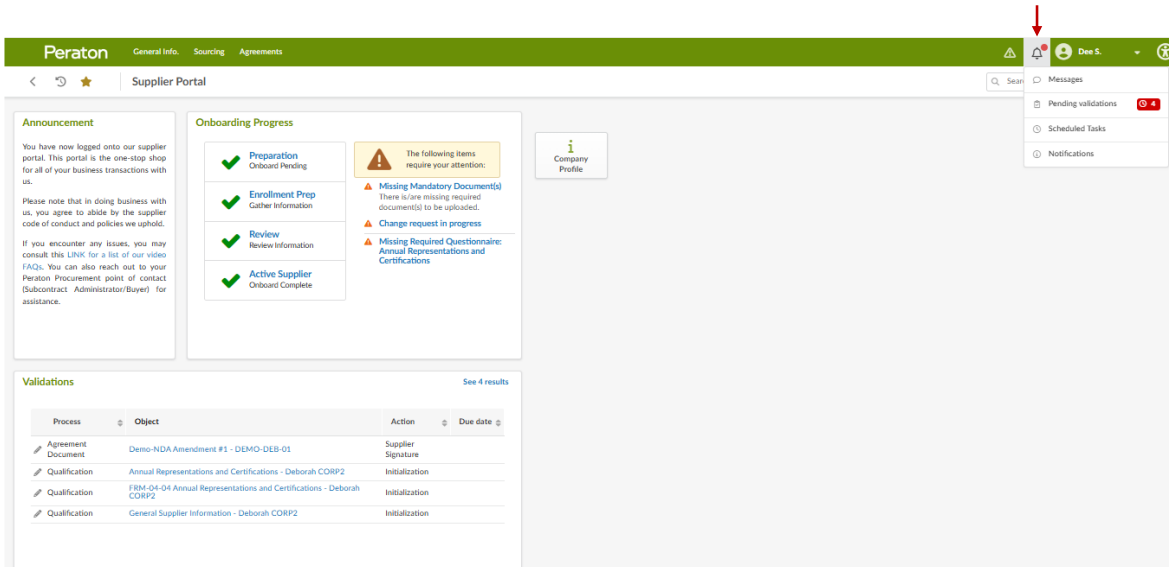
Peraton General Info. Sourcing Agreements

Dee S.

Supplier Portal

Searc

Messages

Pending validations 4

Scheduled Tasks

Notifications

Announcement

You have now logged onto our supplier portal. This portal is the one-stop shop for all of your business transactions with us.

Please note that in doing business with us, you agree to abide by the supplier code of conduct and policies we uphold.

If you encounter any issues, you may consult this LINK for a list of our video FAQs. You can also reach out to your Peraton Procurement point of contact (Subcontract Administrator/Buyer) for assistance.

Onboarding Progress

Preparation
Onboard Pending

Enrollment Prep
Gather Information

Review
Review Information

Active Supplier
Onboard Complete

The following items require your attention:

Missing Mandatory Document(s)
There is/are missing required document(s) to be uploaded.

Change request in progress

Missing Required Questionnaire: Annual Representations and Certifications

i
Company Profile

Validations

See 4 results

| Process | Object | Action | Due date |
|---|---|---|---|
| Agreement Document | Demo-NDA Amendment #1 - DEMO-DEB-01 | Supplier Signature | |
| Qualification | Annual Representations and Certifications - Deborah CORP2 | Initialization | |
| Qualification | FRM-04-04 Annual Representations and Certifications - Deborah CORP2 | Initialization | |
| Qualification | General Supplier Information - Deborah CORP2 | Initialization | |